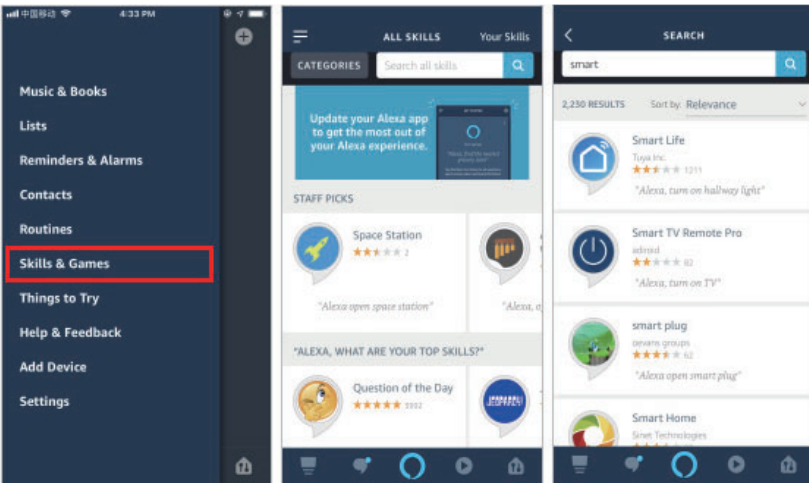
中国移动 4:33 PM

Music & Books
Lists
Reminders & Alarms
Contacts
Routines
Skills & Games
Things to Try
Help & Feedback
Add Device
Settings

ALL SKILLS Your Skills
CATEGORIES Search all skills
Update your Alexa app to get the most out of your Alexa experience.
STAFF PICKS
Space Station
2
"Alexa open space station"
"Alexa, o
"ALEXA, WHAT ARE YOUR TOP SKILLS?"
Question of the Day
5932

SEARCH
smart
2,230 RESULTS Sort by: Relevance
Smart Life
Tuya Inc.
1011
"Alexa, turn on hallway light"
Smart TV Remote Pro
adroid
82
"Alexa, turn on TV"
smart plug
devane groups
62
"Alexa open smart plug"
Smart Home
Sinet Technologies